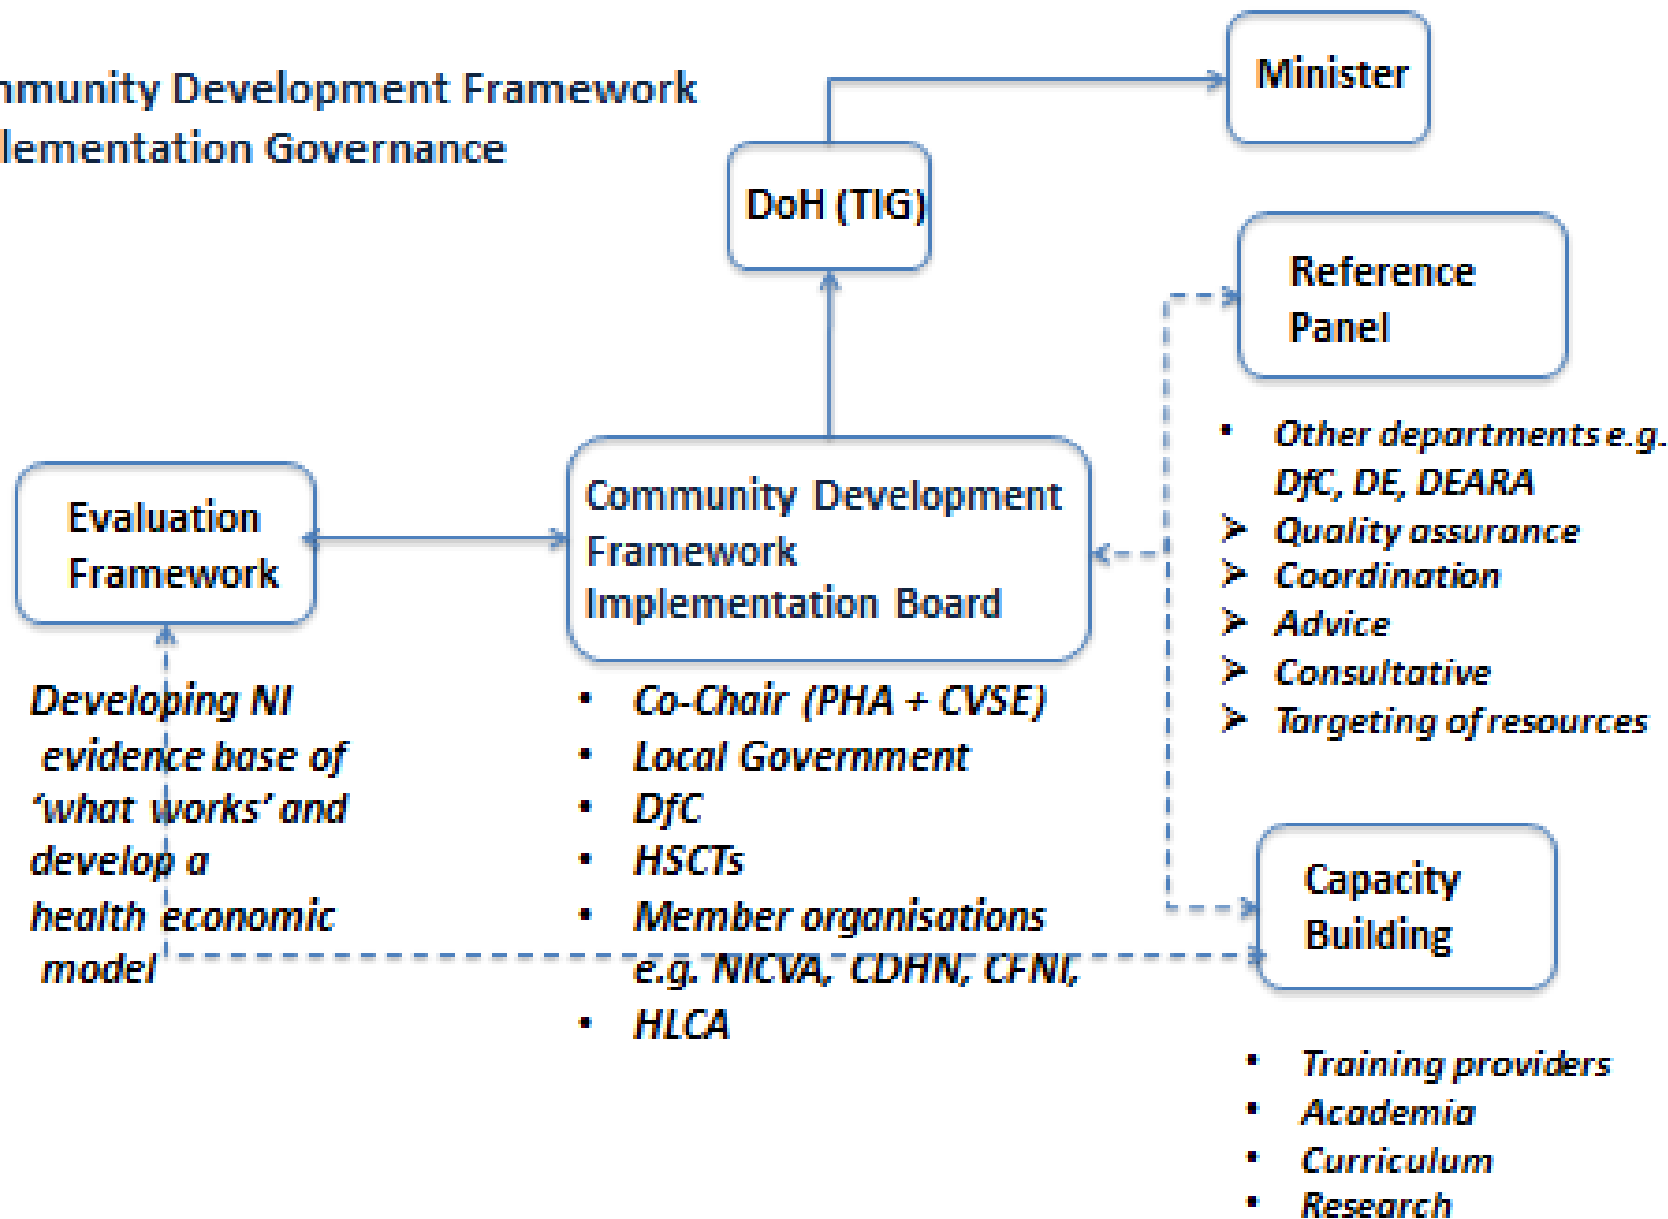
mmunity Development Framework
lementation Governance

Minister

DoH (TIG)

Reference Panel

- Other departments e.g. DfC, DE, DEARA
- Quality assurance
- Coordination
- Advice
- Consultative
- Targeting of resources

Evaluation Framework

Community Development Framework Implementation Board

Developing NI evidence base of 'what works' and develop a health economic model

- Co-Chair (PHA + CVSE)
- Local Government
- DfC
- HSCTs
- Member organisations e.g. NICVA, CDHN, CFNI,
- HLCA

Capacity Building

- Training providers
- Academia
- Curriculum
- Research